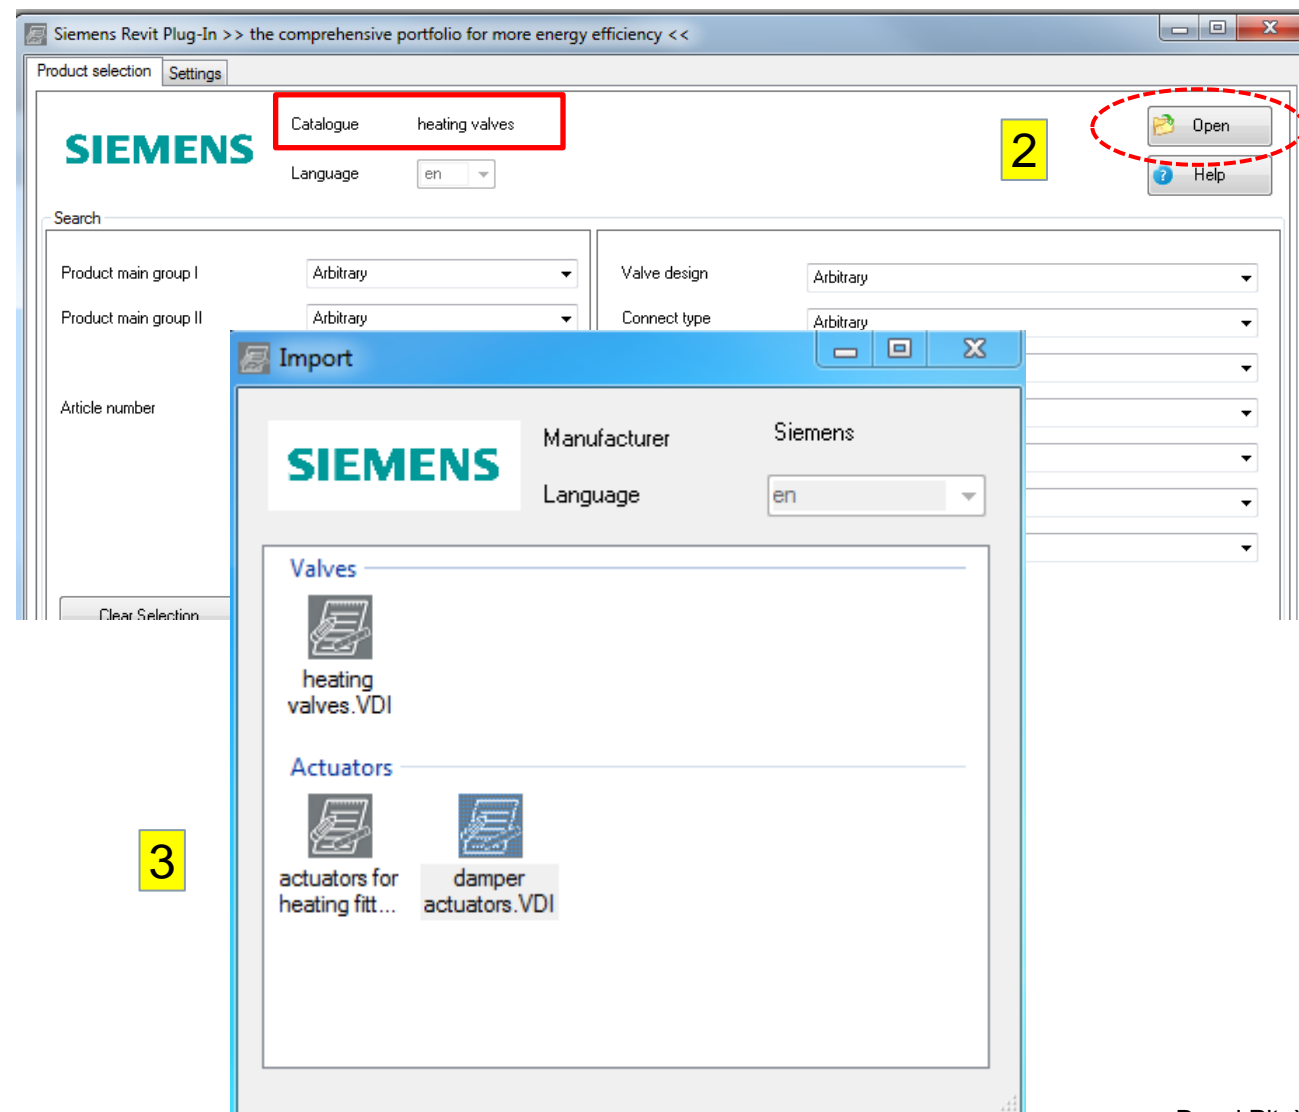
Siemens Revit Plug-In >> the comprehensive portfolio for more energy efficiency <<

Product selection | Settings

SIEMENS

Catalogue heating valves

Language en

2

Open

Help

Search

Product main group I Arbitrary

Product main group II Arbitrary

Article number

Clear Selection

Valve design Arbitrary

Connect type Arbitrary

Import

SIEMENS

Manufacturer Siemens

Language en

Valves

heating valves.VDI

Actuators

actuators for heating fitt...

damper actuators.VDI

3